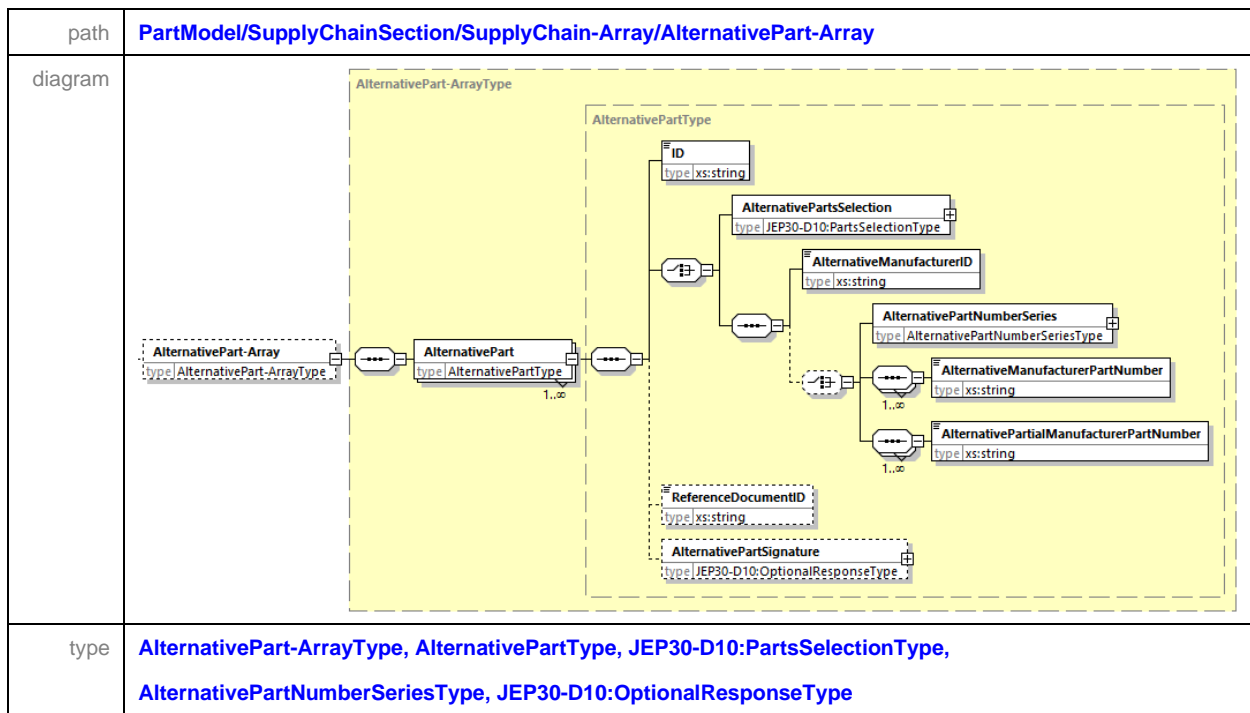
| path | PartModel/SupplyChainSection/SupplyChain-Array/AlternativePart-Array |
|---|---|
| diagram | AlternativePart-ArrayType<br>AlternativePartType<br>ID type xs:string<br>AlternativePartsSelection type JEP30-D10:PartsSelectionType<br>AlternativeManufacturerID type xs:string<br>AlternativePartNumberSeries type AlternativePartNumberSeriesType<br>AlternativePart-Array type AlternativePart-ArrayType<br>AlternativePart type AlternativePartType 1..∞<br>AlternativeManufacturerPartNumber type xs:string 1..∞<br>AlternativePartialManufacturerPartNumber type xs:string 1..∞<br>ReferenceDocumentID type xs:string<br>AlternativePartSignature type JEP30-D10:OptionalResponseType |
| type | AlternativePart-ArrayType, AlternativePartType, JEP30-D10:PartsSelectionType, AlternativePartNumberSeriesType, JEP30-D10:OptionalResponseType |